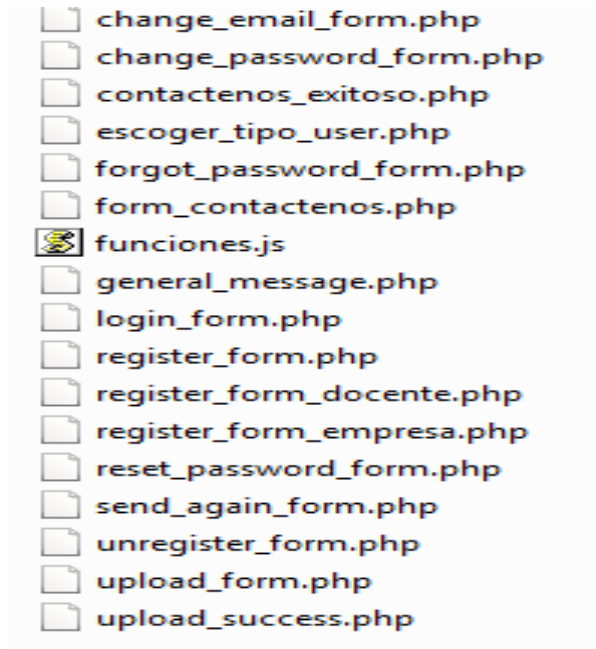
change_email_form.php
change_password_form.php
contactenos_exitoso.php
escoger_tipo_user.php
forgot_password_form.php
form_contactenos.php
funciones.js
general_message.php
login_form.php
register_form.php
register_form_docente.php
register_form_empresa.php
reset_password_form.php
send_again_form.php
unregister_form.php
upload_form.php
upload_success.php